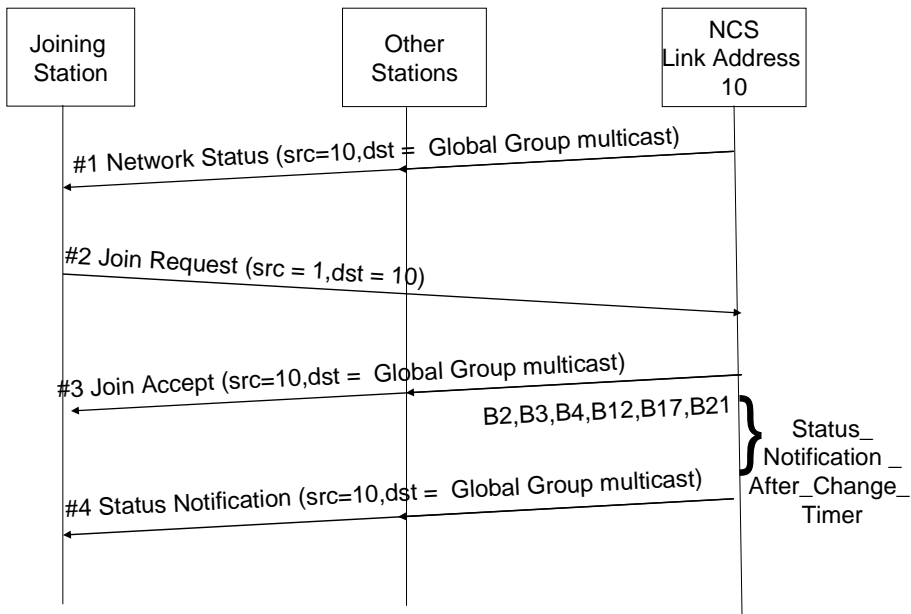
Joining Station

Other Stations

NCS Link Address 10

#1 Network Status (src=10,dst = Global Group multicast)

#2 Join Request (src = 1,dst = 10)

#3 Join Accept (src=10,dst = Global Group multicast)

B2,B3,B4,B12,B17,B21

Status_ Notification _ After_Change_ Timer

#4 Status Notification (src=10,dst = Global Group multicast)